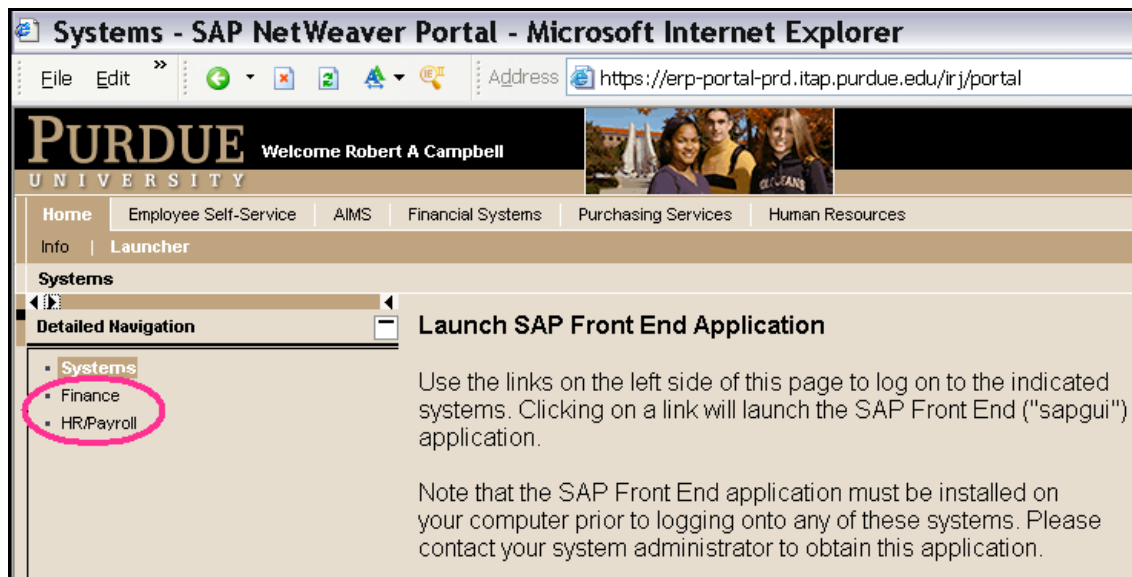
Systems - SAP NetWeaver Portal - Microsoft Internet Explorer

File Edit »

Address https://erp-portal-prd.itap.purdue.edu/irj/portal

PURDUE UNIVERSITY Welcome Robert A Campbell

Home | Employee Self-Service | AIMS | Financial Systems | Purchasing Services | Human Resources

Info | Launcher

Systems

Detailed Navigation

- Systems
- Finance
- HR/Payroll

Launch SAP Front End Application

Use the links on the left side of this page to log on to the indicated systems. Clicking on a link will launch the SAP Front End ("sapgui") application.

Note that the SAP Front End application must be installed on your computer prior to logging onto any of these systems. Please contact your system administrator to obtain this application.